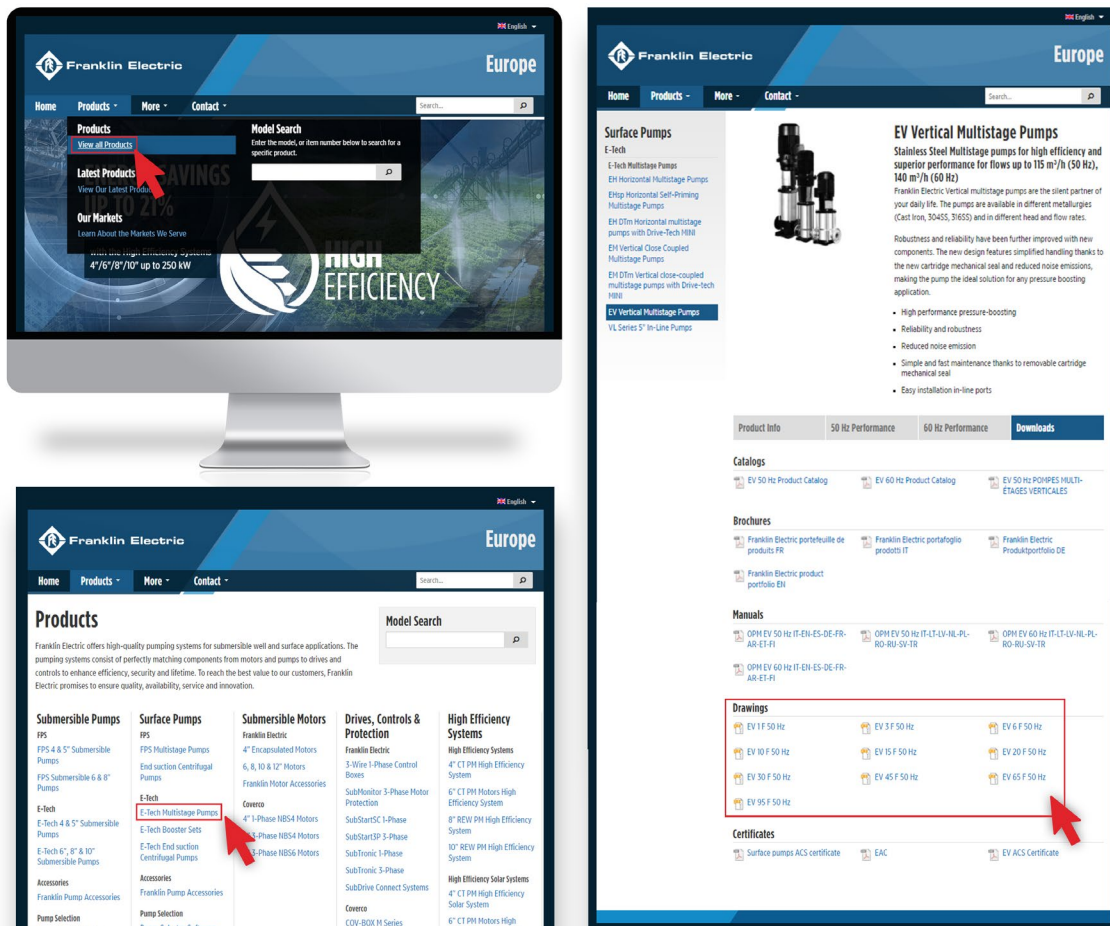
English

Franklin Electric

Europe

Home Products More Contact

Search...

Products
View all Products

Latest Products
View Our Latest Produ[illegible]

Our Markets
Learn About the Markets We Serve

Model Search
Enter the model, or item number below to search for a specific product.

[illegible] SAVINGS UP TO 21%
with the High Efficiency Systems
4"/6"/8"/10" up to 250 kW

HIGH EFFICIENCY

English

Franklin Electric

Europe

Home Products More Contact

Search...

Products

Franklin Electric offers high-quality pumping systems for submersible well and surface applications. The pumping systems consist of perfectly matching components from motors and pumps to drives and controls to enhance efficiency, security and lifetime. To reach the best value to our customers, Franklin Electric promises to ensure quality, availability, service and innovation.

Model Search

Submersible Pumps
FPS
FPS 4 & 5" Submersible Pumps
FPS Submersible 6 & 8" Pumps
E-Tech
E-Tech 4 & 5" Submersible Pumps
E-Tech 6", 8" & 10" Submersible Pumps
Accessories
Franklin Pump Accessories
Pump Selection

Surface Pumps
FPS
FPS Multistage Pumps
End suction Centrifugal Pumps
E-Tech
E-Tech Multistage Pumps
E-Tech Booster Sets
E-Tech End suction Centrifugal Pumps
Accessories
Franklin Pump Accessories
Pump Selection

Submersible Motors
Franklin Electric
4" Encapsulated Motors
6, 8, 10 & 12" Motors
Franklin Motor Accessories
Coverco
4" 1-Phase NBS4 Motors
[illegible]3-Phase NBS4 Motors
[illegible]3-Phase NBS6 Motors

Drives, Controls & Protection
Franklin Electric
3-Wire 1-Phase Control Boxes
SubMonitor 3-Phase Motor Protection
SubStartSC 1-Phase
SubStart3P 3-Phase
SubTronic 1-Phase
SubTronic 3-Phase
SubDrive Connect Systems
Coverco
COV-BOX M Series

High Efficiency Systems
High Efficiency Systems
4" CT PM High Efficiency System
6" CT PM Motors High Efficiency System
8" REW PM High Efficiency System
10" REW PM High Efficiency System
High Efficiency Solar Systems
4" CT PM High Efficiency Solar System
6" CT PM Motors High

English

Franklin Electric

Europe

Home Products More Contact

Search...

Surface Pumps
E-Tech
E-Tech Multistage Pumps
EH Horizontal Multistage Pumps
EHsp Horizontal Self-Priming Multistage Pumps
EH DTm Horizontal multistage pumps with Drive-Tech MINI
EM Vertical Close Coupled Multistage Pumps
EM DTm Vertical close-coupled multistage pumps with Drive-tech MINI
EV Vertical Multistage Pumps
VL Series 5" In-Line Pumps

EV Vertical Multistage Pumps

Stainless Steel Multistage pumps for high efficiency and superior performance for flows up to 115 m³/h (50 Hz), 140 m³/h (60 Hz)

Franklin Electric Vertical multistage pumps are the silent partner of your daily life. The pumps are available in different metallurgies (Cast Iron, 304SS, 316SS) and in different head and flow rates.

Robustness and reliability have been further improved with new components. The new design features simplified handling thanks to the new cartridge mechanical seal and reduced noise emissions, making the pump the ideal solution for any pressure boosting application.

- High performance pressure-boosting
- Reliability and robustness
- Reduced noise emission
- Simple and fast maintenance thanks to removable cartridge mechanical seal
- Easy installation in-line ports

Product Info | 50 Hz Performance | 60 Hz Performance | Downloads

Catalogs
EV 50 Hz Product Catalog
EV 60 Hz Product Catalog
EV 50 Hz POMPES MULTI-ETAGES VERTICALES

Brochures
Franklin Electric portefeuille de produits FR
Franklin Electric portafoglio prodotti IT
Franklin Electric Produktportfolio DE
Franklin Electric product portfolio EN

Manuals
OPM EV 50 Hz IT-EN-ES-DE-FR-AR-ET-FI
OPM EV 50 Hz IT-LT-LV-NL-PL-RO-RU-SV-TR
OPM EV 60 Hz IT-LT-LV-NL-PL-RO-RU-SV-TR
OPM EV 60 Hz IT-EN-ES-DE-FR-AR-ET-FI

Drawings
EV 1 F 50 Hz
EV 3 F 50 Hz
EV 6 F 50 Hz
EV 10 F 50 Hz
EV 15 F 50 Hz
EV 20 F 50 Hz
EV 30 F 50 Hz
EV 45 F 50 Hz
EV 65 F 50 Hz
EV 95 F 50 Hz

Certificates
Surface pumps ACS certificate
EAC
EV ACS Certificate